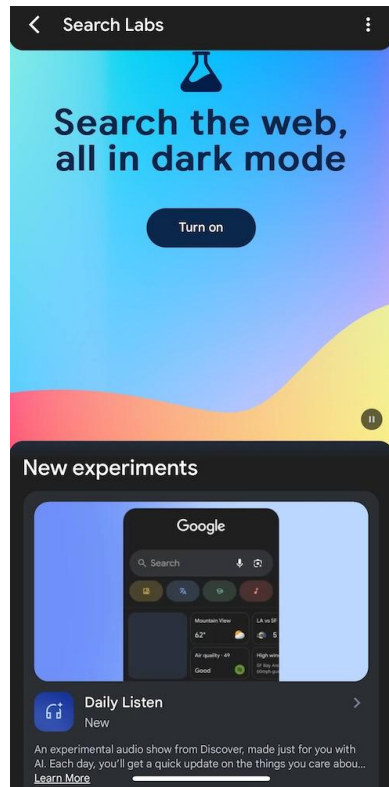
Search Labs

Search the web, all in dark mode

Turn on

New experiments

Google

Search

Mountain View
62°

LA vs SF
5

Air quality · 49
Good

High wind
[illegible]

Daily Listen
New

An experimental audio show from Discover, made just for you with AI. Each day, you'll get a quick update on the things you care abou...
Learn More